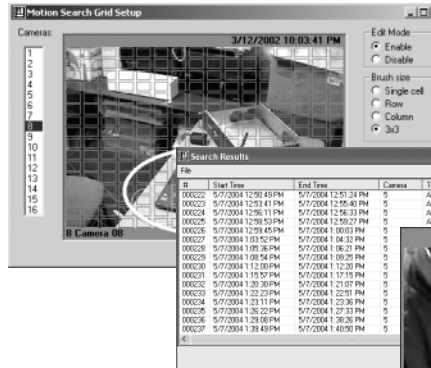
Motion Search Grid Setup

Cameras:
1
2
3
4
5
6
7
8
9
10
11
12
13
14
15
16

3/12/2002 10:03:41 PM

8 Camera 08

Edit Mode
Enable
Disable

Brush size
Single cell
Row
Column
3x3

Search Results
File

| # | Start Time | End Time | Camera | T |
|---|---|---|---|---|
| 000222 | 5/7/2004 12:50:49 PM | 5/7/2004 12:51:24 PM | 5 | A |
| 000223 | 5/7/2004 12:53:41 PM | 5/7/2004 12:55:48 PM | 5 | A |
| 000224 | 5/7/2004 12:56:11 PM | 5/7/2004 12:56:33 PM | 5 | A |
| 000225 | 5/7/2004 12:58:53 PM | 5/7/2004 12:59:27 PM | 5 | A |
| 000226 | 5/7/2004 12:59:45 PM | 5/7/2004 1:00:03 PM | 5 | A |
| 000227 | 5/7/2004 1:03:52 PM | 5/7/2004 1:04:32 PM | 5 | A |
| 000228 | 5/7/2004 1:05:36 PM | 5/7/2004 1:06:21 PM | 5 | A |
| 000229 | 5/7/2004 1:08:54 PM | 5/7/2004 1:09:25 PM | 5 | A |
| 000230 | 5/7/2004 1:12:00 PM | 5/7/2004 1:12:20 PM | 5 | A |
| 000231 | 5/7/2004 1:15:57 PM | 5/7/2004 1:17:19 PM | 5 | A |
| 000232 | 5/7/2004 1:20:30 PM | 5/7/2004 1:21:07 PM | 5 | A |
| 000233 | 5/7/2004 1:22:23 PM | 5/7/2004 1:22:51 PM | 5 | A |
| 000234 | 5/7/2004 1:23:11 PM | 5/7/2004 1:23:36 PM | 5 | A |
| 000235 | 5/7/2004 1:26:22 PM | 5/7/2004 1:27:33 PM | 5 | A |
| 000236 | 5/7/2004 1:29:08 PM | 5/7/2004 1:36:26 PM | 5 | A |
| 000237 | 5/7/2004 1:39:49 PM | 5/7/2004 1:40:50 PM | 5 | A |